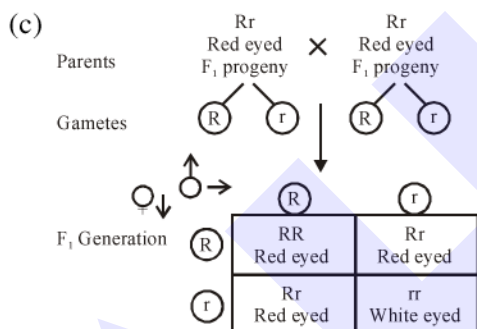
(c)

Parents

Rr
Red eyed
$F_1$ progeny

×

Rr
Red eyed
$F_1$ progeny

Gametes

R r R r

♂→

♀↓

$F_1$ Generation

| | R | r |
|---|---|---|
| R | RR Red eyed | Rr Red eyed |
| r | Rr Red eyed | rr White eyed |